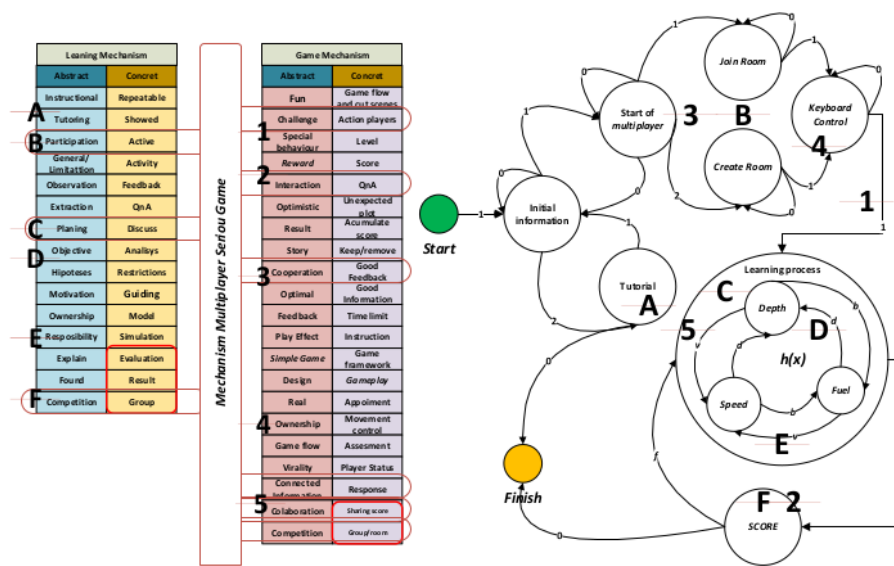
Leaning Mechanism

| Abstract | Concret |
|---|---|
| Instructional | Repeatable |
| Tutoring | Showed |
| Participation | Active |
| General/ Limitattion | Activity |
| Observation | Feedback |
| Extraction | QnA |
| Planing | Discuss |
| Objective | Analisys |
| Hipoteses | Restrictions |
| Motivation | Guiding |
| Ownership | Model |
| Resposibility | Simulation |
| Explain | Evaluation |
| Found | Result |
| Competition | Group |

A B C D E F

Mechanism Multiplayer Seriou Game

Game Mechanism

| Abstract | Concret |
|---|---|
| Fun | Game flow and cut scenes |
| Challenge | Action players |
| Special behaviour | Level |
| Reward | Score |
| Interaction | QnA |
| Optimistic | Unexpected plot |
| Result | Acumulate score |
| Story | Keep/remove |
| Cooperation | Good Feedback |
| Optimal | Good Information |
| Feedback | Time limit |
| Play Effect | Instruction |
| Simple Game | Game framework |
| Design | Gameplay |
| Real | Appoiment |
| Ownership | Movement control |
| Game flow | Assesment |
| Virality | Player Status |
| Connected Information | Response |
| Colaboration | Sharing score |
| Competition | Group/room |

1 2 3 4 5

Start
1
Initial information
1
0
Start of multiplayer
3
1
0
Join Room
B
1
0
Keyboard Control
4
Create Room
0
1
2
0
1
Tutorial
A
1
2
0
Learning process
C
Depth
D
b
d
5
v
d
h(x)
Speed
Fuel
b
v
E
f
Finish
0
F 2
SCORE